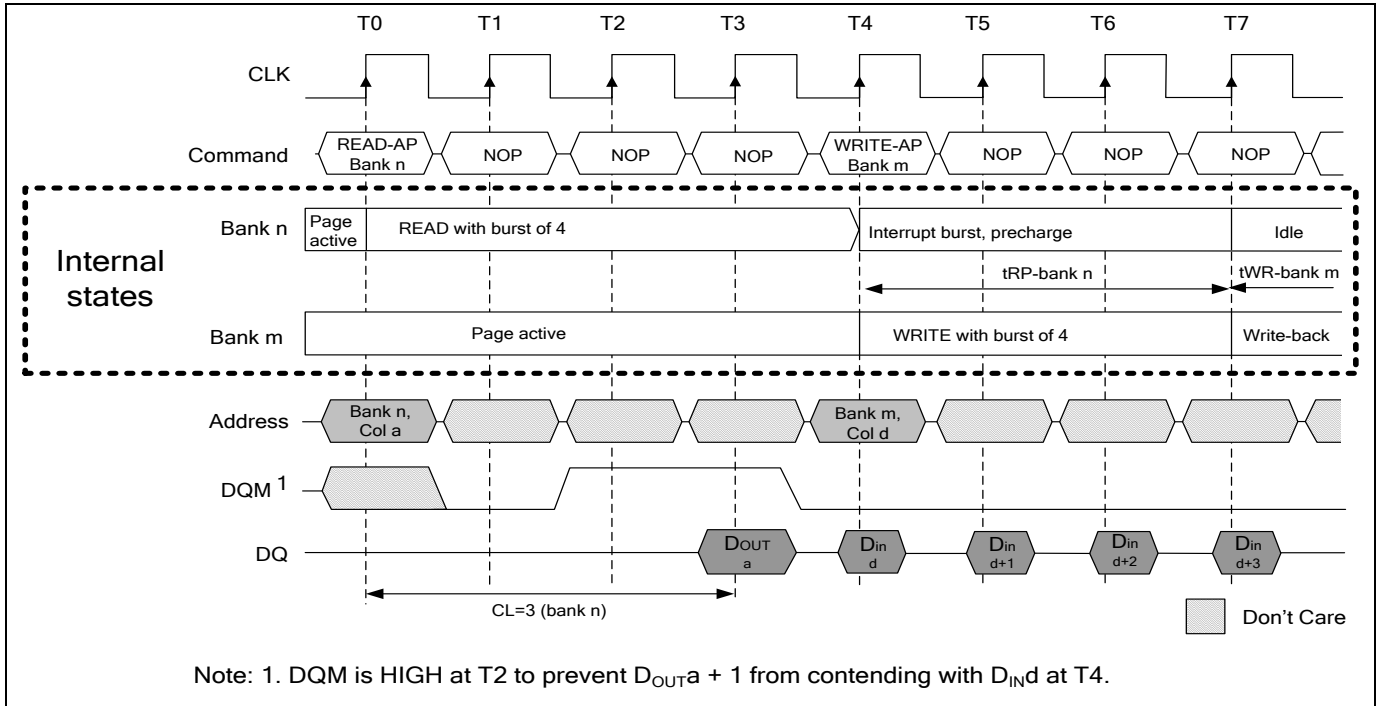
T0 T1 T2 T3 T4 T5 T6 T7

CLK

Command READ-AP Bank n NOP NOP NOP WRITE-AP Bank m NOP NOP NOP

Bank n Page active READ with burst of 4 Interrupt burst, precharge Idle

Internal states

tRP-bank n tWR-bank m

Bank m Page active WRITE with burst of 4 Write-back

Address Bank n, Col a Bank m, Col d

DQM 1

DQ DOUT a Din d Din d+1 Din d+2 Din d+3

CL=3 (bank n)

Don't Care

Note: 1. DQM is HIGH at T2 to prevent $D_{OUT}$a + 1 from contending with $D_{IN}$d at T4.